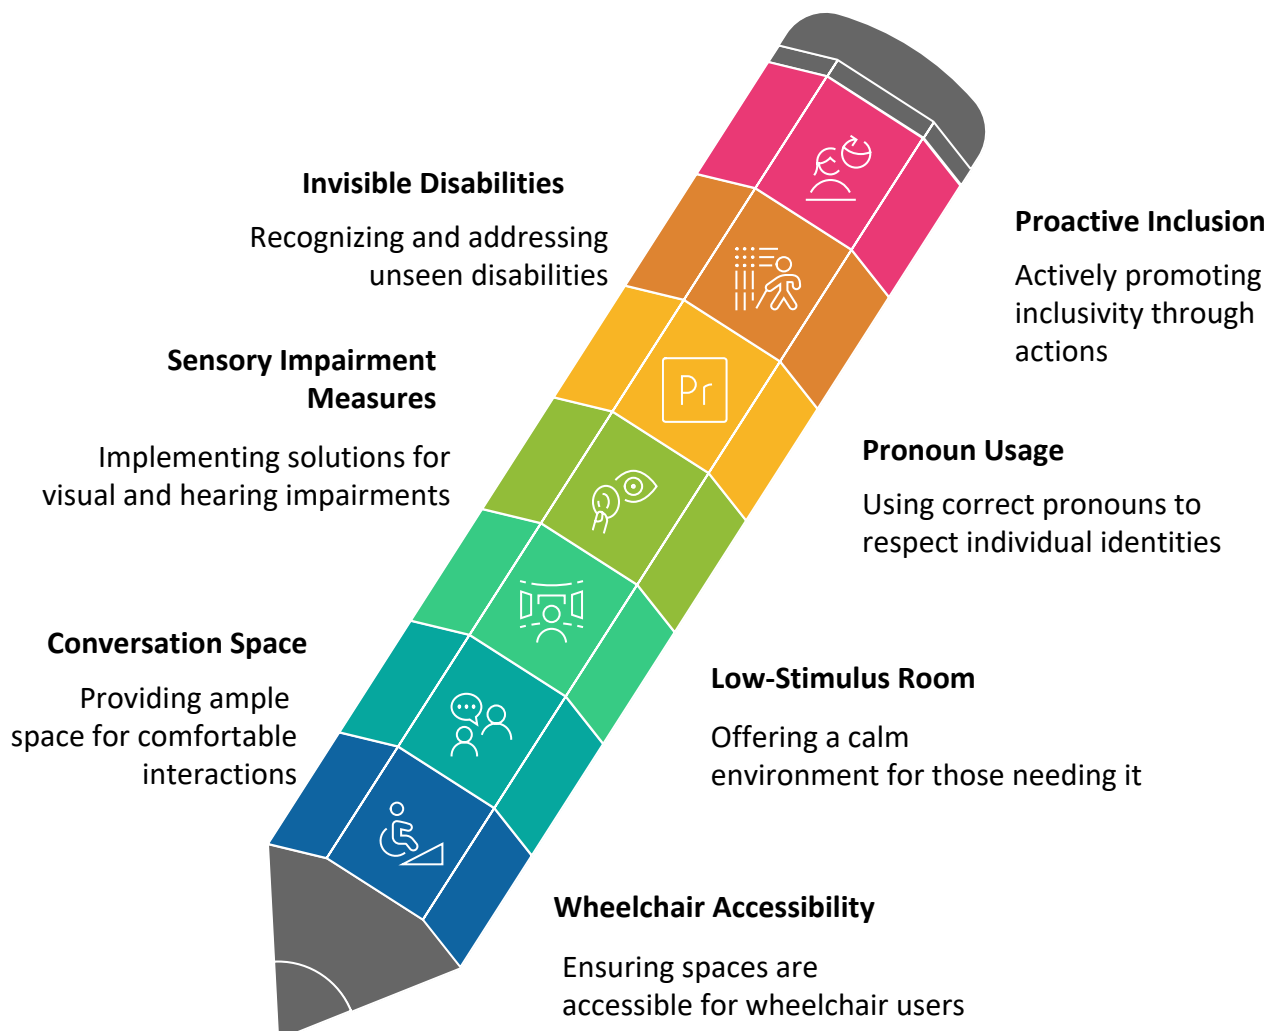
Invisible Disabilities

Recognizing and addressing unseen disabilities

Proactive Inclusion

Actively promoting inclusivity through actions

Sensory Impairment Measures

Implementing solutions for visual and hearing impairments

Pr

Pronoun Usage

Using correct pronouns to respect individual identities

Conversation Space

Providing ample space for comfortable interactions

Low-Stimulus Room

Offering a calm environment for those needing it

Wheelchair Accessibility

Ensuring spaces are accessible for wheelchair users